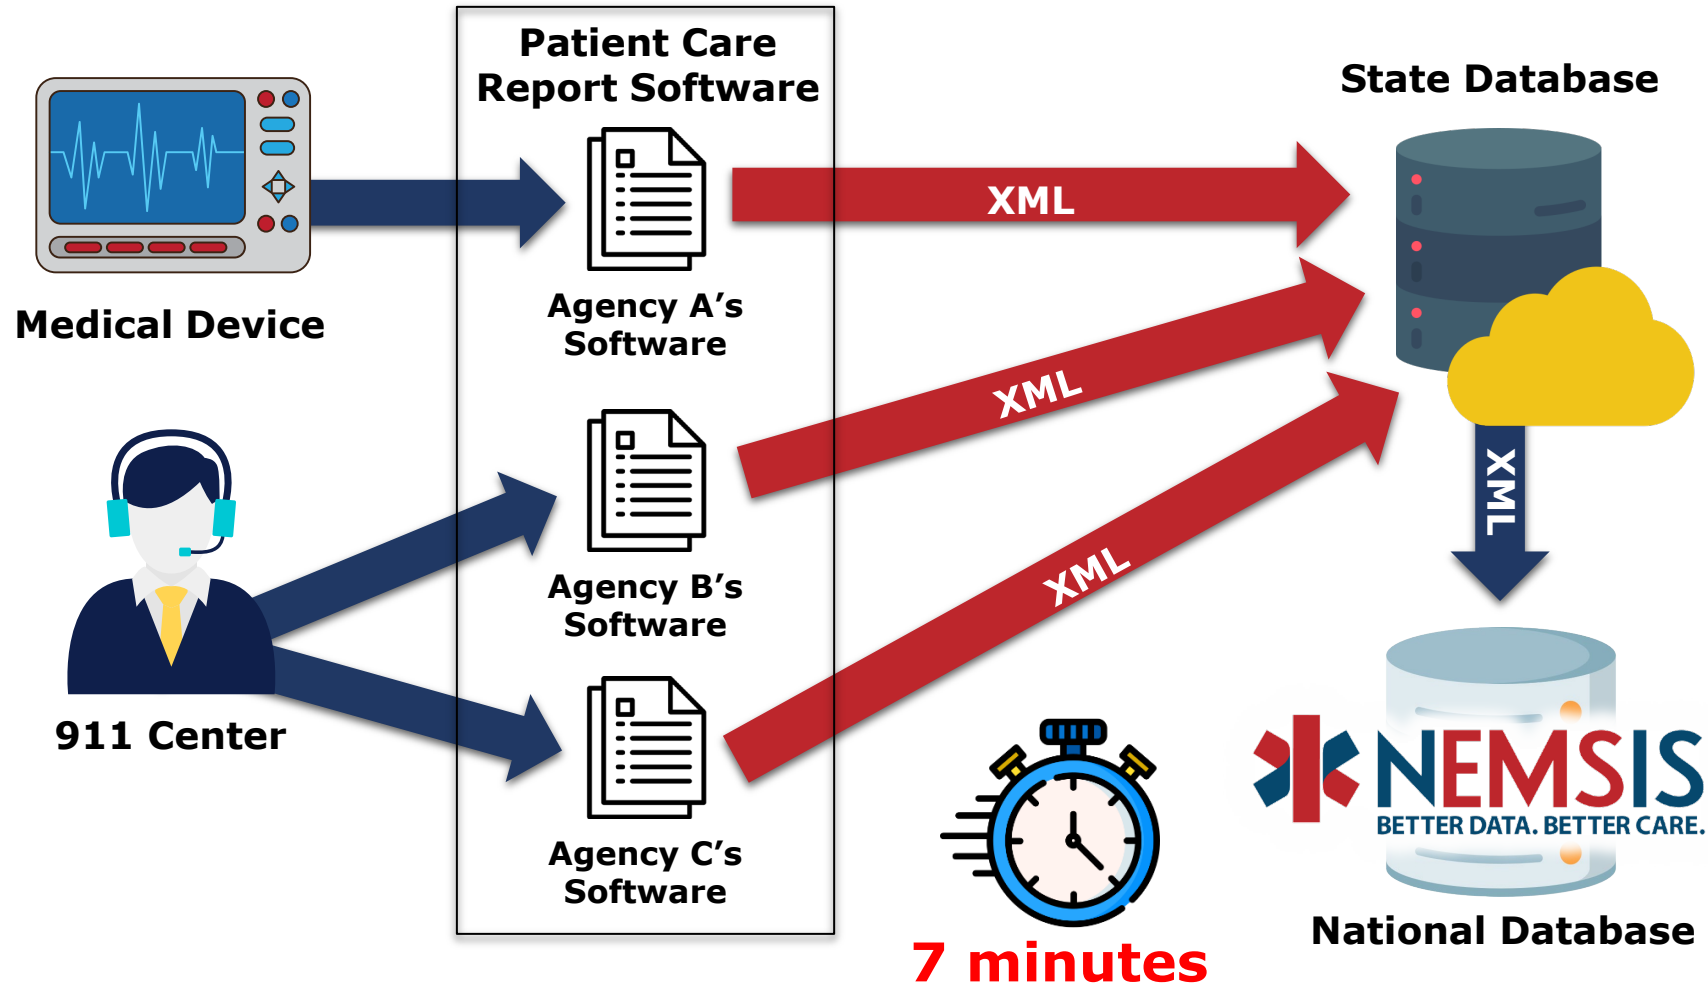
Medical Device

911 Center

Patient Care Report Software

Agency A’s Software

Agency B’s Software

Agency C’s Software

XML

XML

XML

State Database

XML

NEMSIS
BETTER DATA. BETTER CARE.

National Database

7 minutes